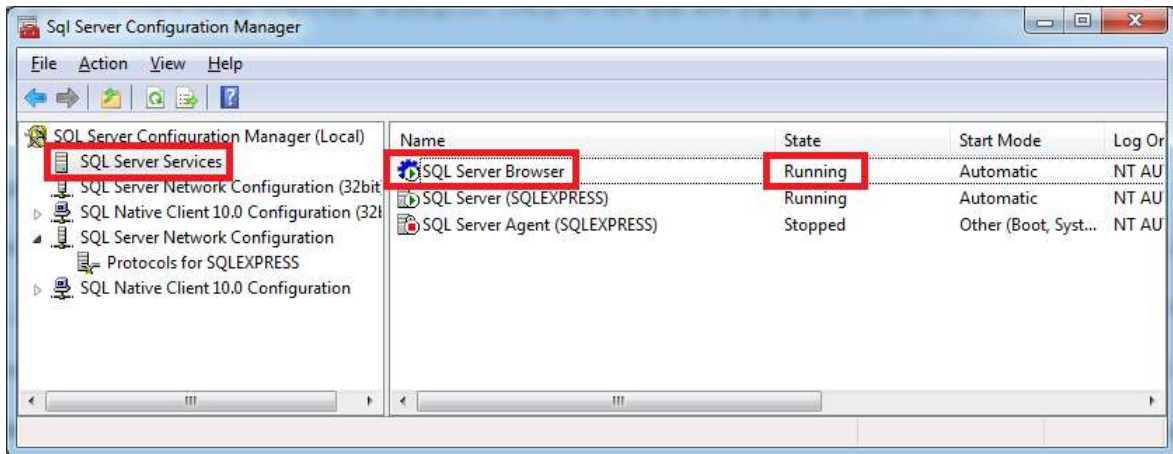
Sql Server Configuration Manager

File Action View Help

SQL Server Configuration Manager (Local)
SQL Server Services
SQL Server Network Configuration (32bit
SQL Native Client 10.0 Configuration (32l
SQL Server Network Configuration
Protocols for SQLEXPRESS
SQL Native Client 10.0 Configuration

| Name | State | Start Mode | Log Or |
|---|---|---|---|
| SQL Server Browser | Running | Automatic | NT AU |
| SQL Server (SQLEXPRESS) | Running | Automatic | NT AU |
| SQL Server Agent (SQLEXPRESS) | Stopped | Other (Boot, Syst... | NT AU |